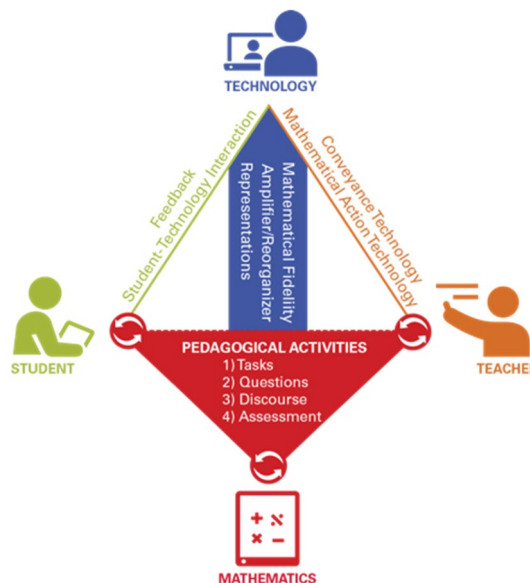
TECHNOLOGY

Feedback
Student-Technology Interaction

Mathematical Fidelity
Amplifier/Reorganizer
Representations

Conveyance Technology
Mathematical Action Technology

STUDENT

PEDAGOGICAL ACTIVITIES
1) Tasks
2) Questions
3) Discourse
4) Assessment

TEACHE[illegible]

MATHEMATICS